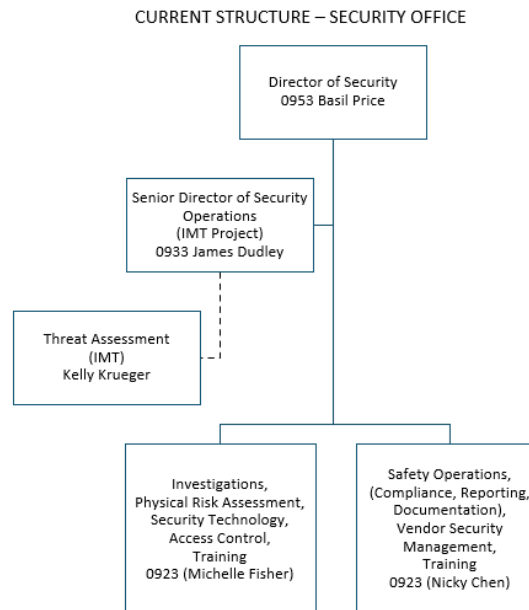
CURRENT STRUCTURE – SECURITY OFFICE

Director of Security
0953 Basil Price

Senior Director of Security Operations
(IMT Project)
0933 James Dudley

Threat Assessment
(IMT)
Kelly Krueger

Investigations,
Physical Risk Assessment,
Security Technology,
Access Control,
Training
0923 (Michelle Fisher)

Safety Operations,
(Compliance, Reporting,
Documentation),
Vendor Security
Management,
Training
0923 (Nicky Chen)